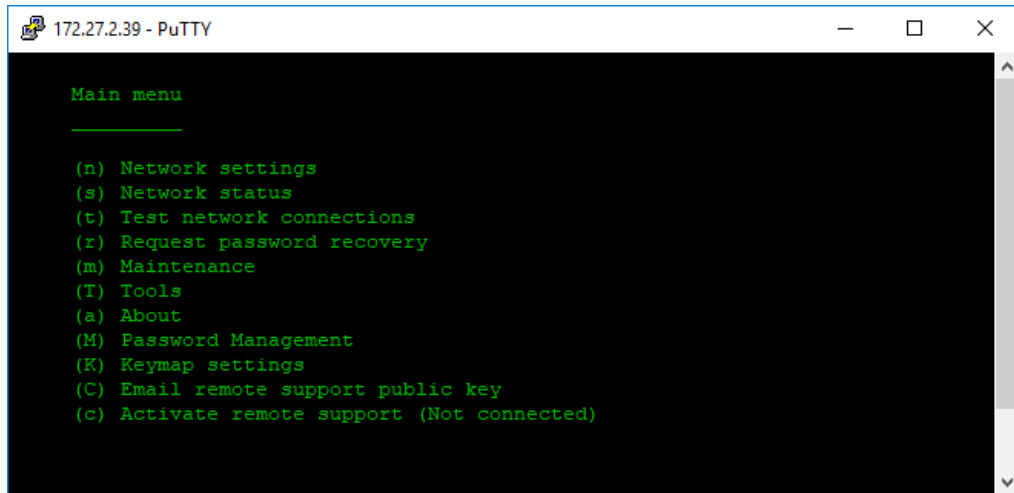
172.27.2.39 - PuTTY

Main menu
_________

(n) Network settings
(s) Network status
(t) Test network connections
(r) Request password recovery
(m) Maintenance
(T) Tools
(a) About
(M) Password Management
(K) Keymap settings
(C) Email remote support public key
(c) Activate remote support (Not connected)